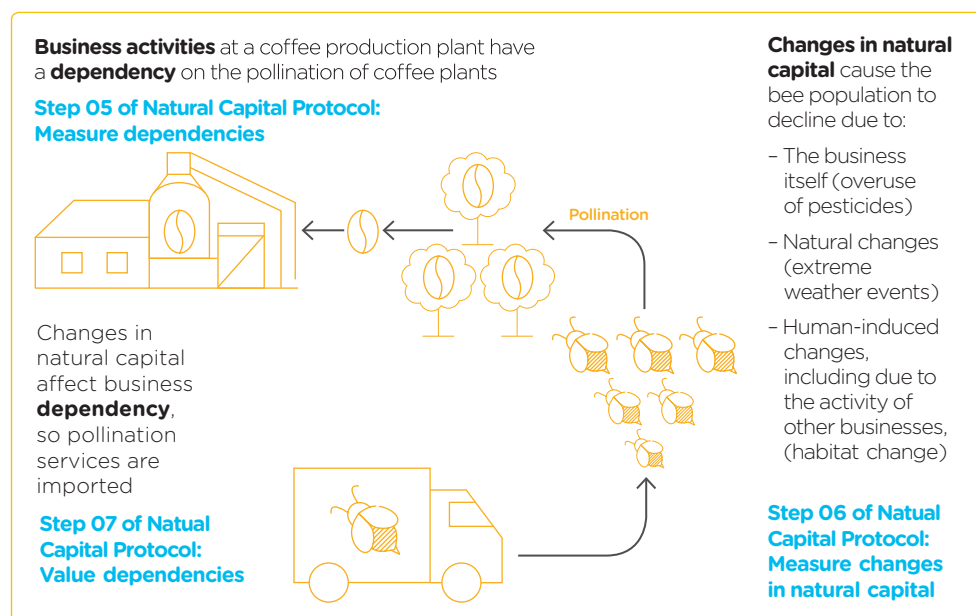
**Business activities** at a coffee production plant have a **dependency** on the pollination of coffee plants

Step 05 of Natural Capital Protocol: Measure dependencies

Pollination

Changes in natural capital affect business **dependency**, so pollination services are imported

Step 07 of Natual Capital Protocol: Value dependencies

**Changes in natural capital** cause the bee population to decline due to:

– The business itself (overuse of pesticides)

– Natural changes (extreme weather events)

– Human-induced changes, including due to the activity of other businesses, (habitat change)

Step 06 of Natual Capital Protocol: Measure changes in natural capital